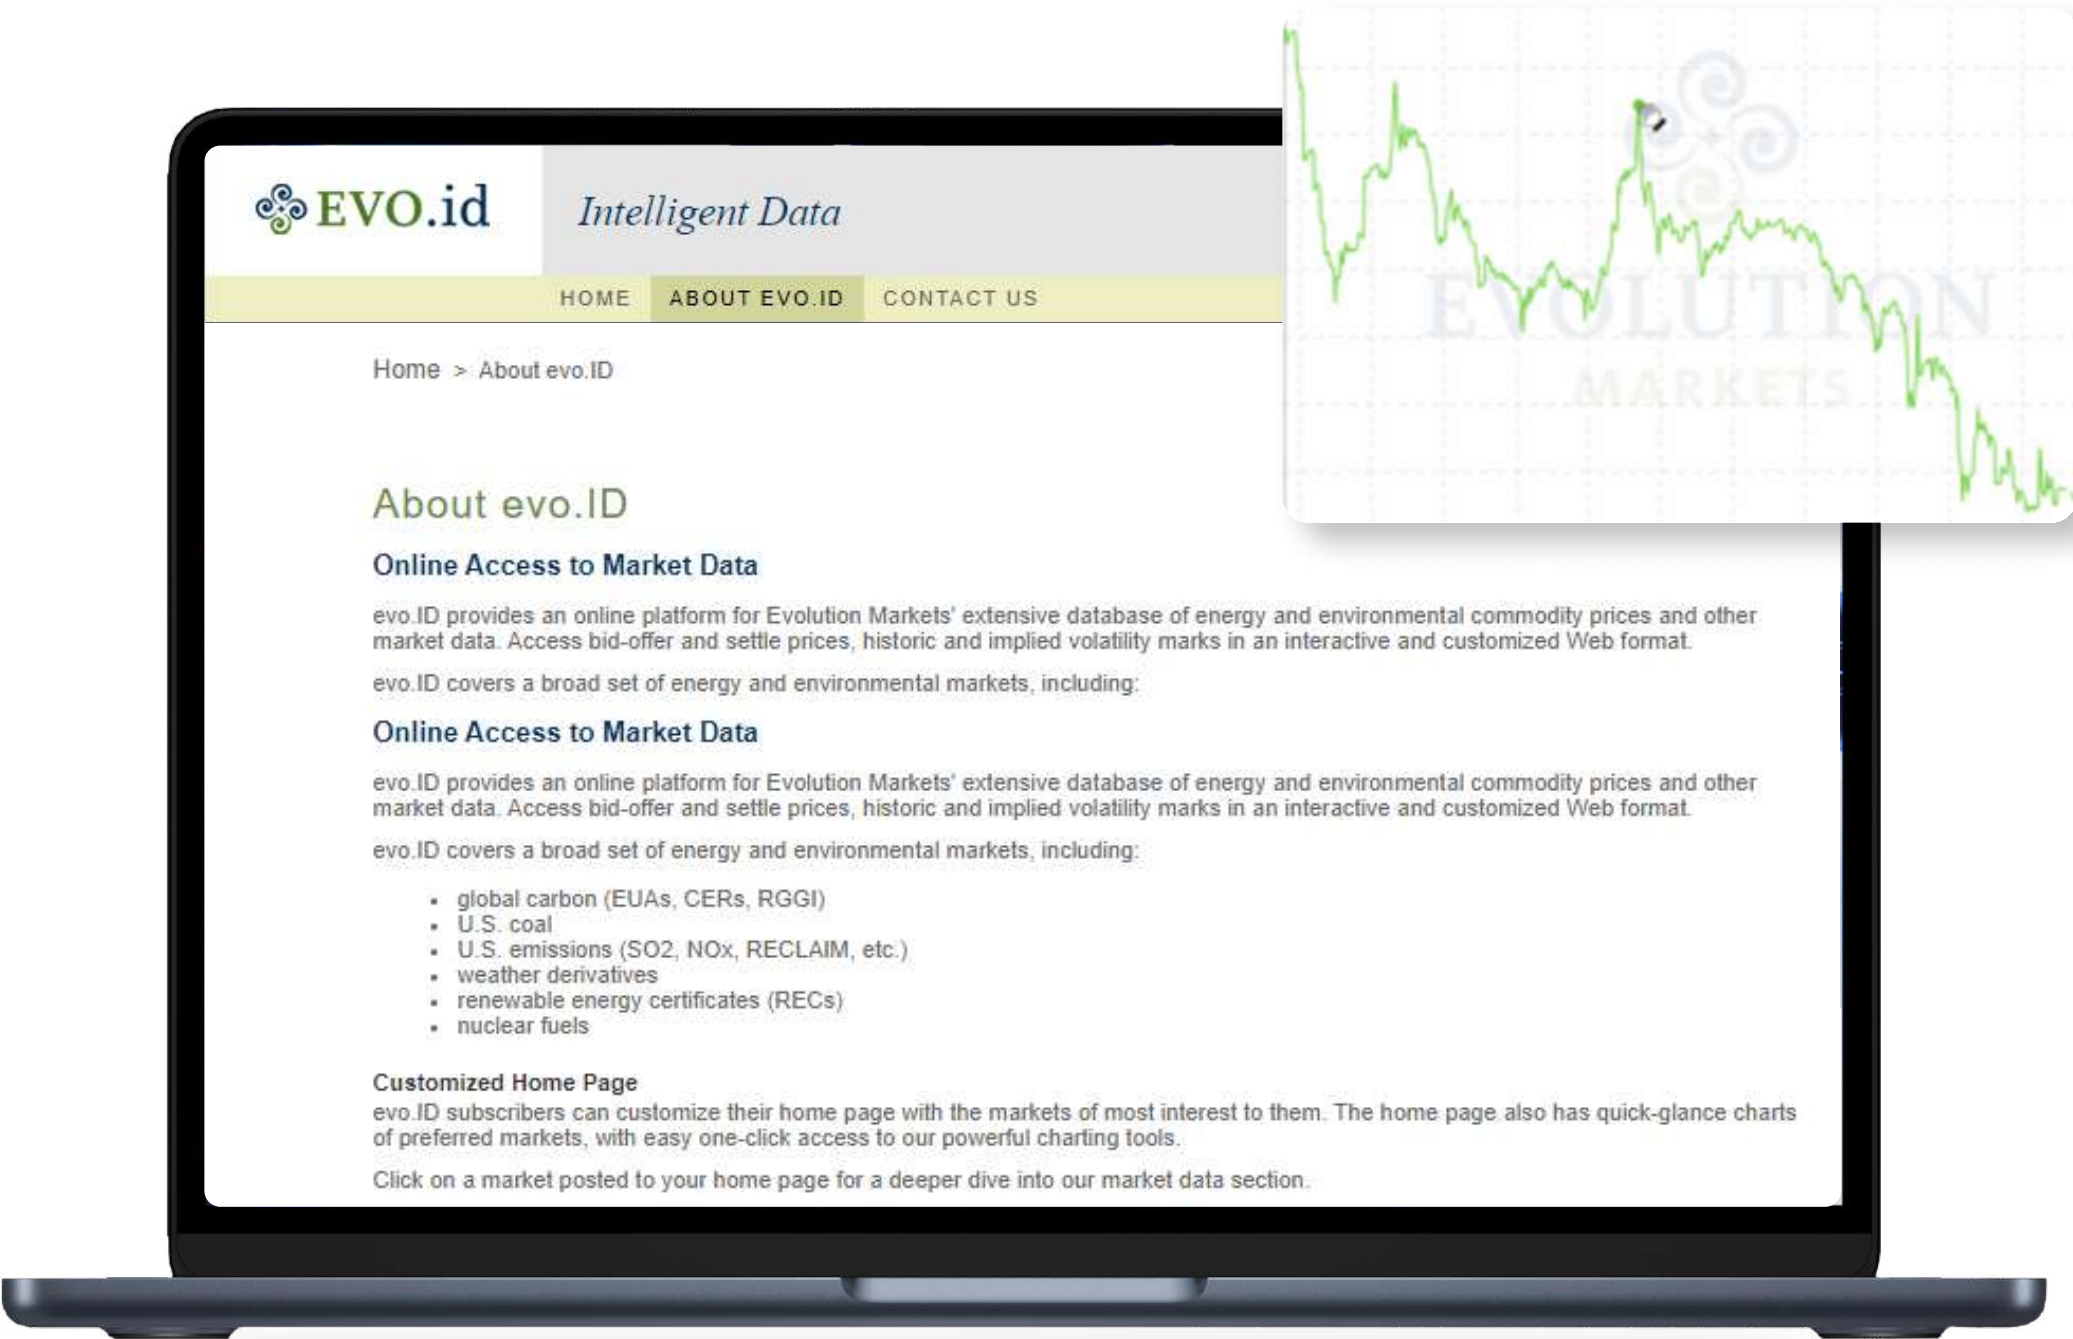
EVO.id

Intelligent Data

HOME ABOUT EVO.ID CONTACT US

EVOLUTION MARKETS

Home > About evo.ID

About evo.ID

Online Access to Market Data

evo.ID provides an online platform for Evolution Markets' extensive database of energy and environmental commodity prices and other market data. Access bid-offer and settle prices, historic and implied volatility marks in an interactive and customized Web format.

evo.ID covers a broad set of energy and environmental markets, including:

Online Access to Market Data

evo.ID provides an online platform for Evolution Markets' extensive database of energy and environmental commodity prices and other market data. Access bid-offer and settle prices, historic and implied volatility marks in an interactive and customized Web format.

evo.ID covers a broad set of energy and environmental markets, including:

- global carbon (EUAs, CERs, RGGI)
- U.S. coal
- U.S. emissions (SO2, NOx, RECLAIM, etc.)
- weather derivatives
- renewable energy certificates (RECs)
- nuclear fuels

Customized Home Page
evo.ID subscribers can customize their home page with the markets of most interest to them. The home page also has quick-glance charts of preferred markets, with easy one-click access to our powerful charting tools.

Click on a market posted to your home page for a deeper dive into our market data section.